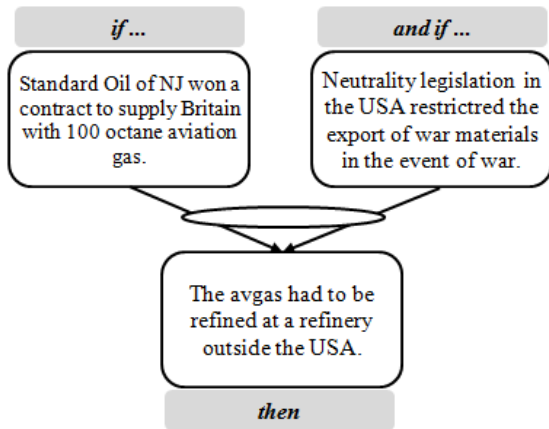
if ...

and if ...

Standard Oil of NJ won a contract to supply Britain with 100 octane aviation gas.

Neutrality legislation in the USA restrictred the export of war materials in the event of war.

The avgas had to be refined at a refinery outside the USA.

then